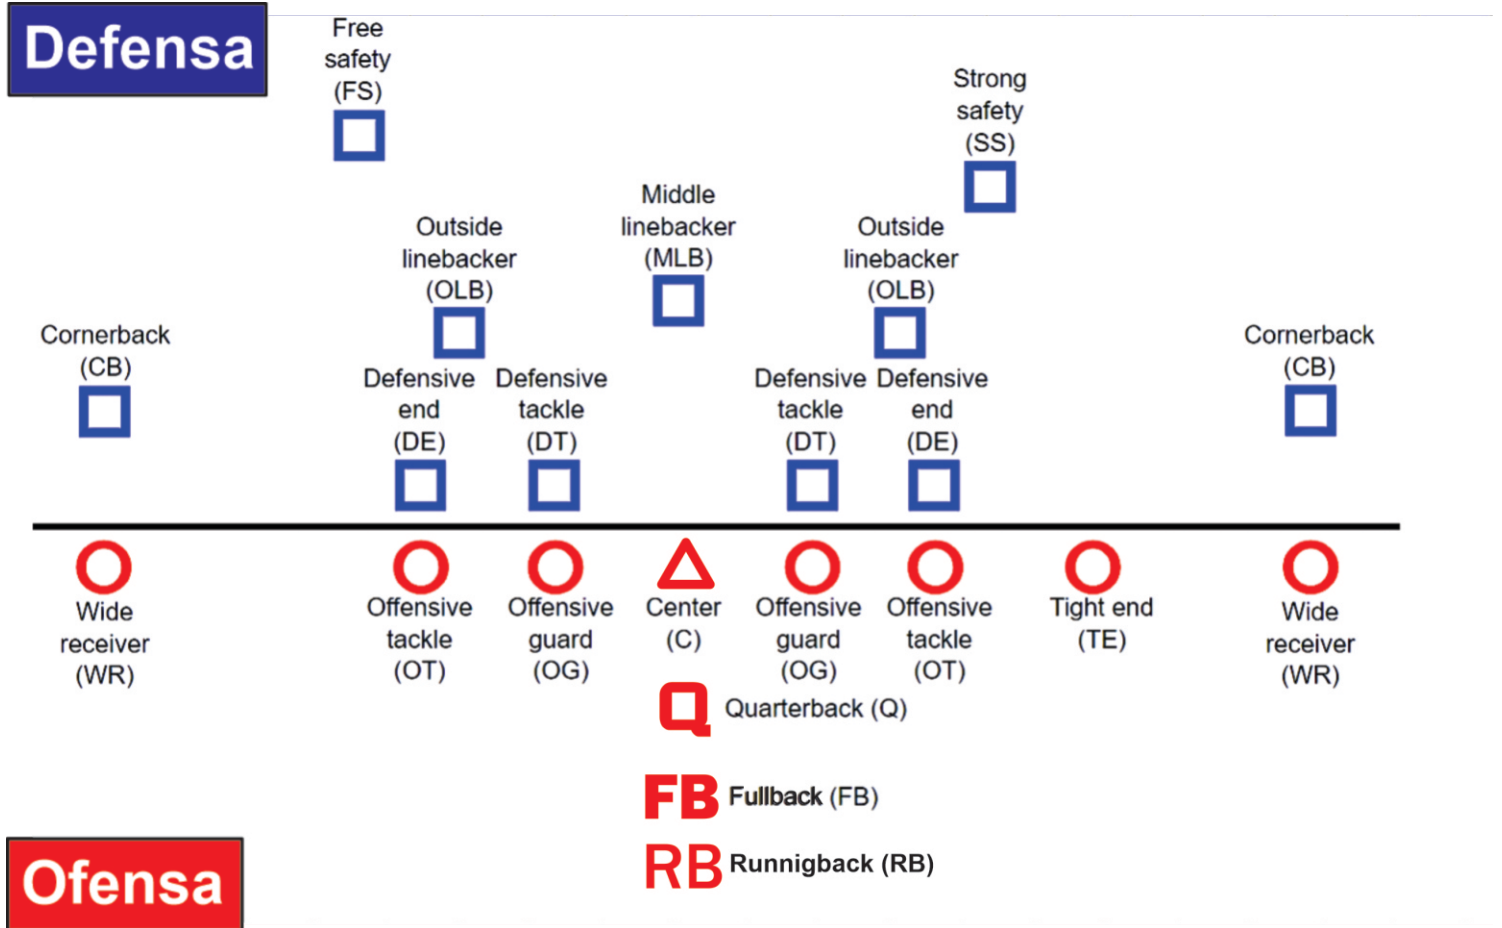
Defensa

Free safety (FS)

Strong safety (SS)

Middle linebacker (MLB)

Outside linebacker (OLB)

Outside linebacker (OLB)

Cornerback (CB)

Cornerback (CB)

Defensive end (DE)

Defensive tackle (DT)

Defensive tackle (DT)

Defensive end (DE)

Wide receiver (WR)

Offensive tackle (OT)

Offensive guard (OG)

Center (C)

Offensive guard (OG)

Offensive tackle (OT)

Tight end (TE)

Wide receiver (WR)

Q Quarterback (Q)

FB Fullback (FB)

RB Runnigback (RB)

Ofensa